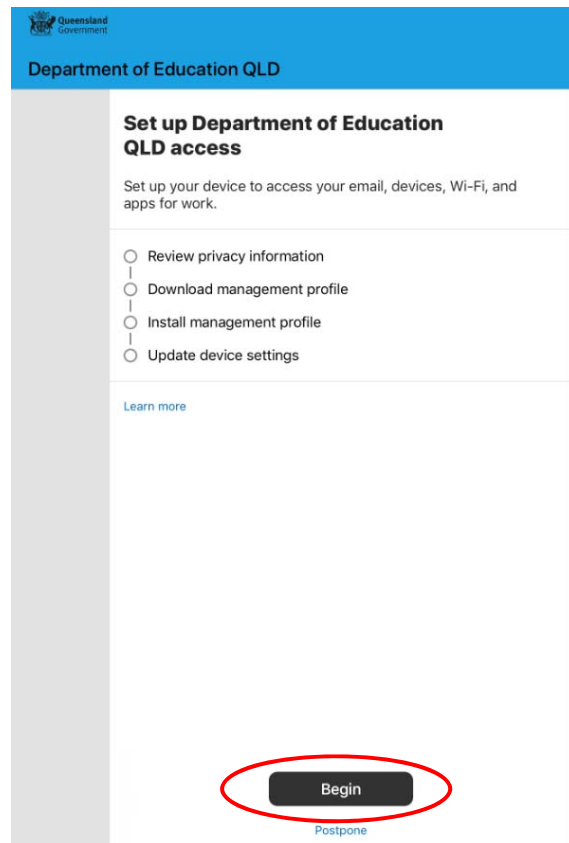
Queensland Government

Department of Education QLD

Set up Department of Education QLD access

Set up your device to access your email, devices, Wi-Fi, and apps for work.

Review privacy information
Download management profile
Install management profile
Update device settings

Learn more

Begin

Postpone